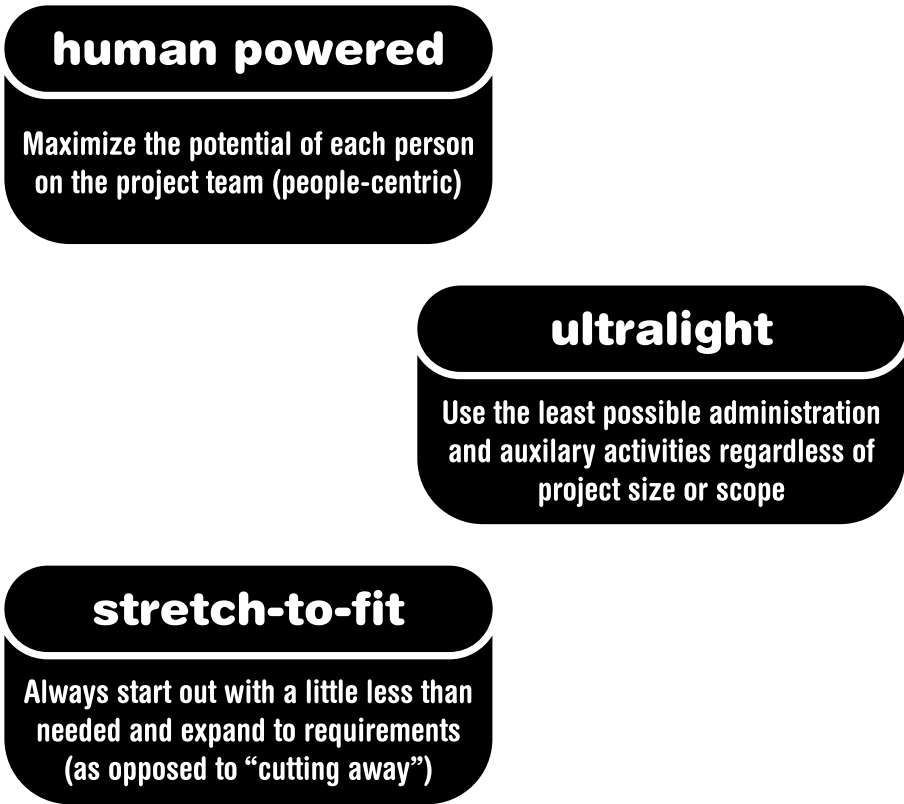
human powered

Maximize the potential of each person on the project team (people-centric)

ultralight

Use the least possible administration and auxilary activities regardless of project size or scope

stretch-to-fit

Always start out with a little less than needed and expand to requirements (as opposed to “cutting away”)